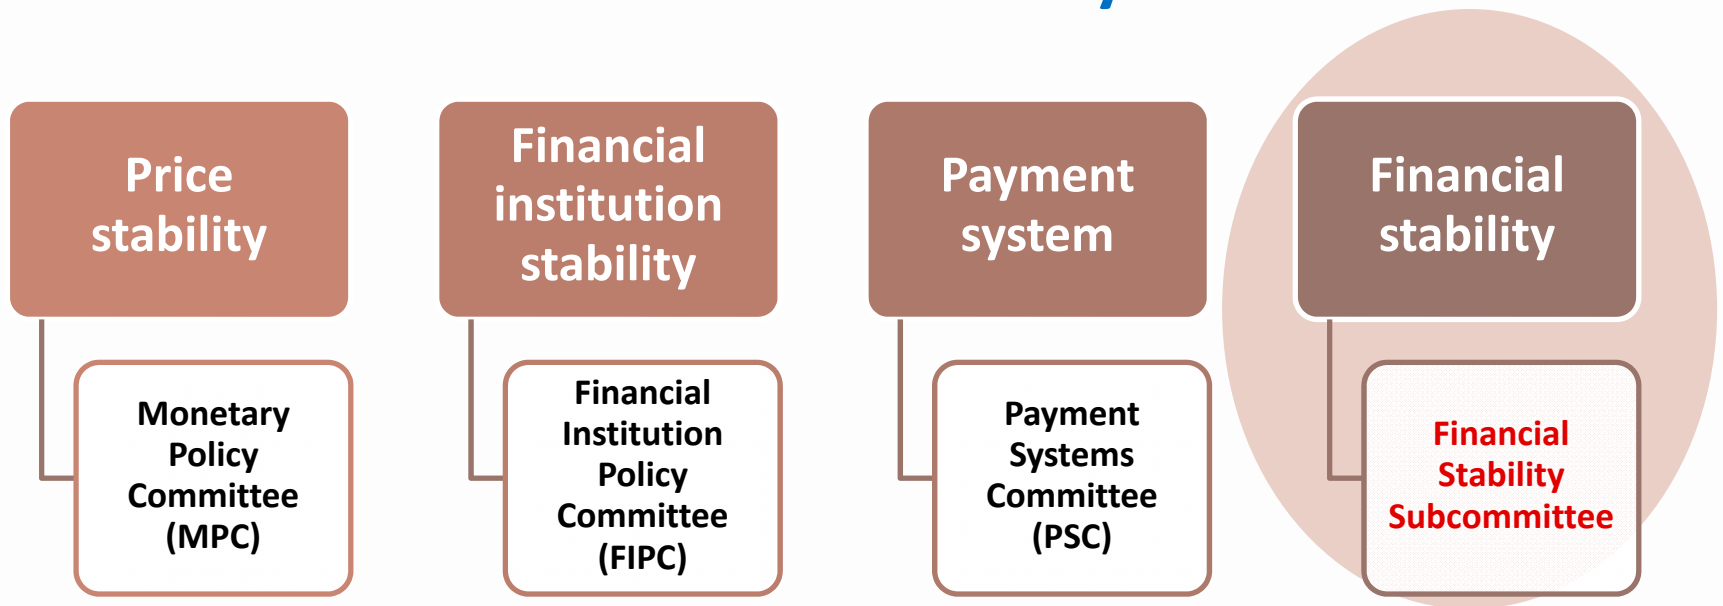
Price stability

Monetary Policy Committee (MPC)

Financial institution stability

Financial Institution Policy Committee (FIPC)

Payment system

Payment Systems Committee (PSC)

Financial stability

Financial Stability Subcommittee